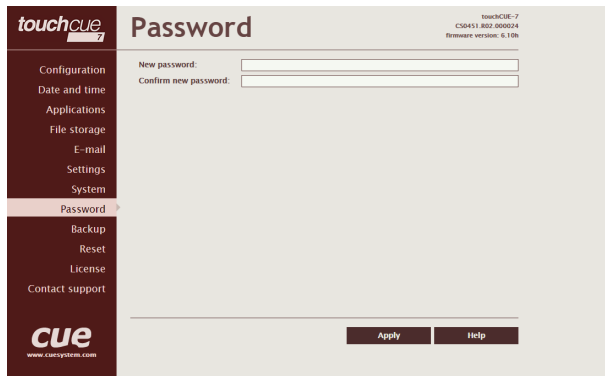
touchcue 7

Password

touchCUE-7
CS0451.802.000024
firmware version: 6.10h

Configuration
Date and time
Applications
File storage
E-mail
Settings
System
Password
Backup
Reset
License
Contact support

New password:
Confirm new password:

Apply
Help

cue
www.cuesystem.com